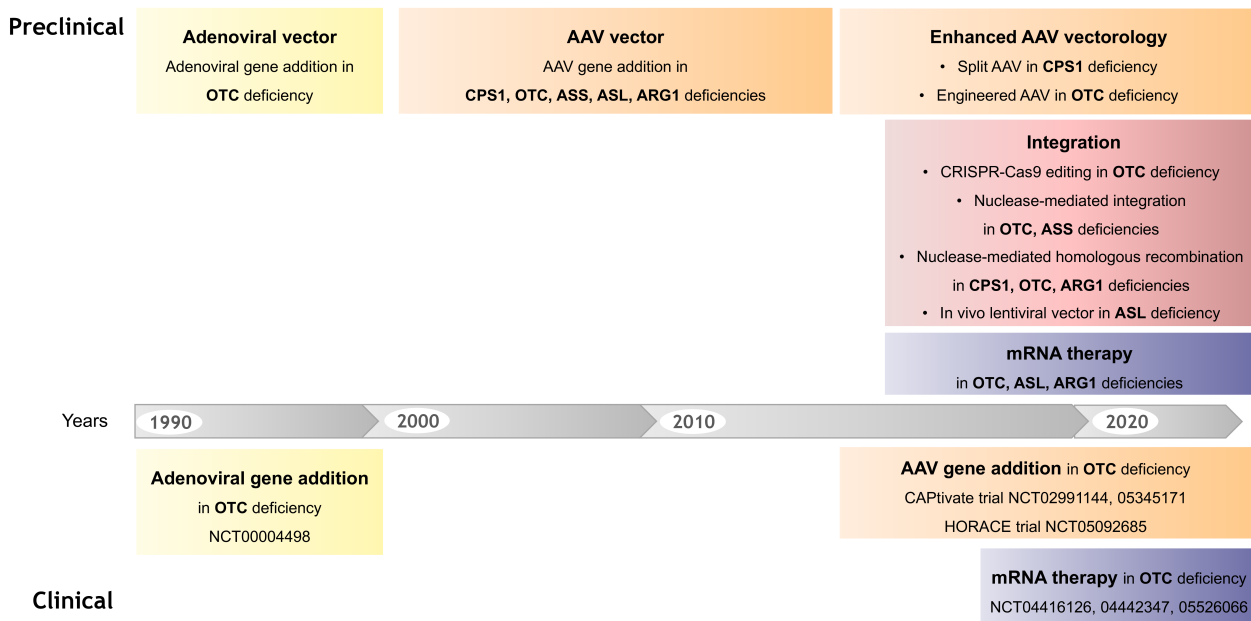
Preclinical

Adenoviral vector
Adenoviral gene addition in OTC deficiency

AAV vector
AAV gene addition in CPS1, OTC, ASS, ASL, ARG1 deficiencies

Enhanced AAV vectorology
• Split AAV in CPS1 deficiency
• Engineered AAV in OTC deficiency

Integration
• CRISPR-Cas9 editing in OTC deficiency
• Nuclease-mediated integration in OTC, ASS deficiencies
• Nuclease-mediated homologous recombination in CPS1, OTC, ARG1 deficiencies
• In vivo lentiviral vector in ASL deficiency

mRNA therapy
in OTC, ASL, ARG1 deficiencies

Years 1990 2000 2010 2020

Adenoviral gene addition
in OTC deficiency
NCT00004498

AAV gene addition in OTC deficiency
CAPtivate trial NCT02991144, 05345171
HORACE trial NCT05092685

mRNA therapy in OTC deficiency
NCT04416126, 04442347, 05526066

Clinical